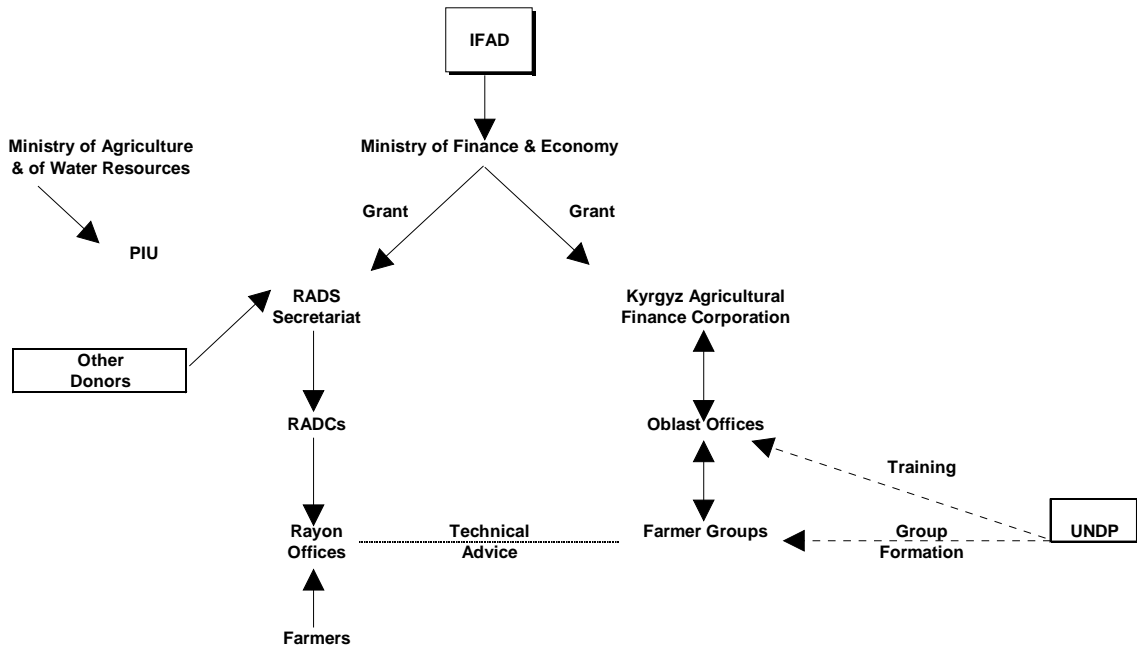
IFAD

Ministry of Agriculture & of Water Resources

Ministry of Finance & Economy

Grant

Grant

PIU

RADS Secretariat

Kyrgyz Agricultural Finance Corporation

Other Donors

RADCs

Oblast Offices

Training

Rayon Offices

Technical Advice

Farmer Groups

Group Formation

UNDP

Farmers